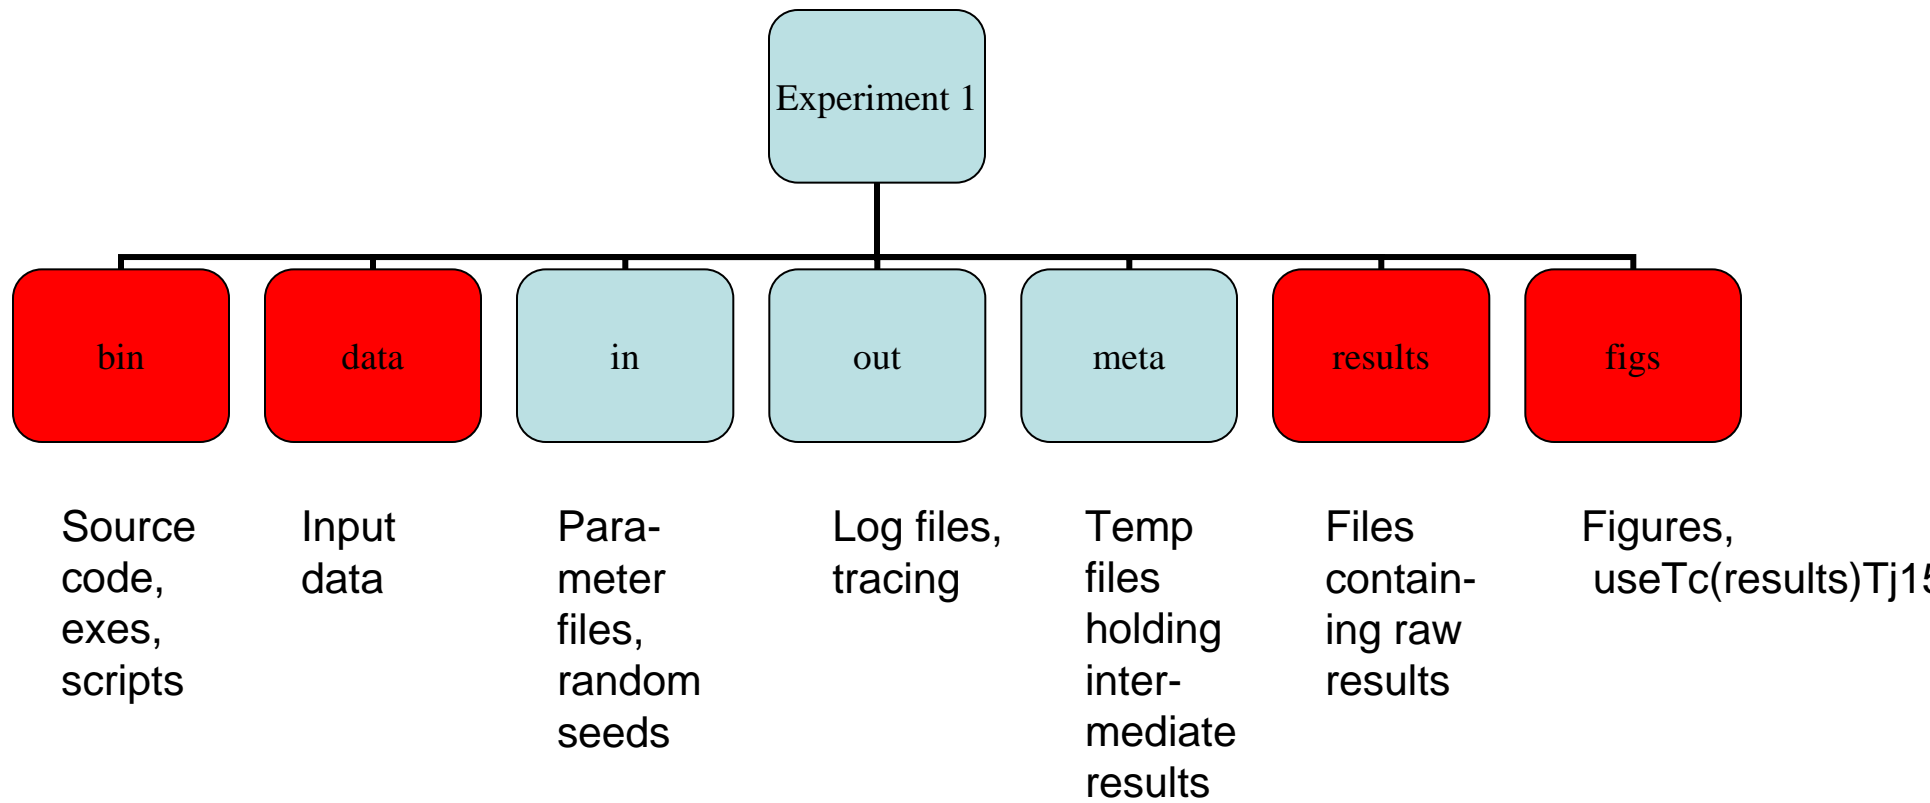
Experiment 1

bin

data

in

out

meta

results

figs

Source code, exes, scripts

Input data

Parameter files, random seeds

Log files, tracing

Temp files holding intermediate results

Files containing raw results

Figures, useTc(results)Tj1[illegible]